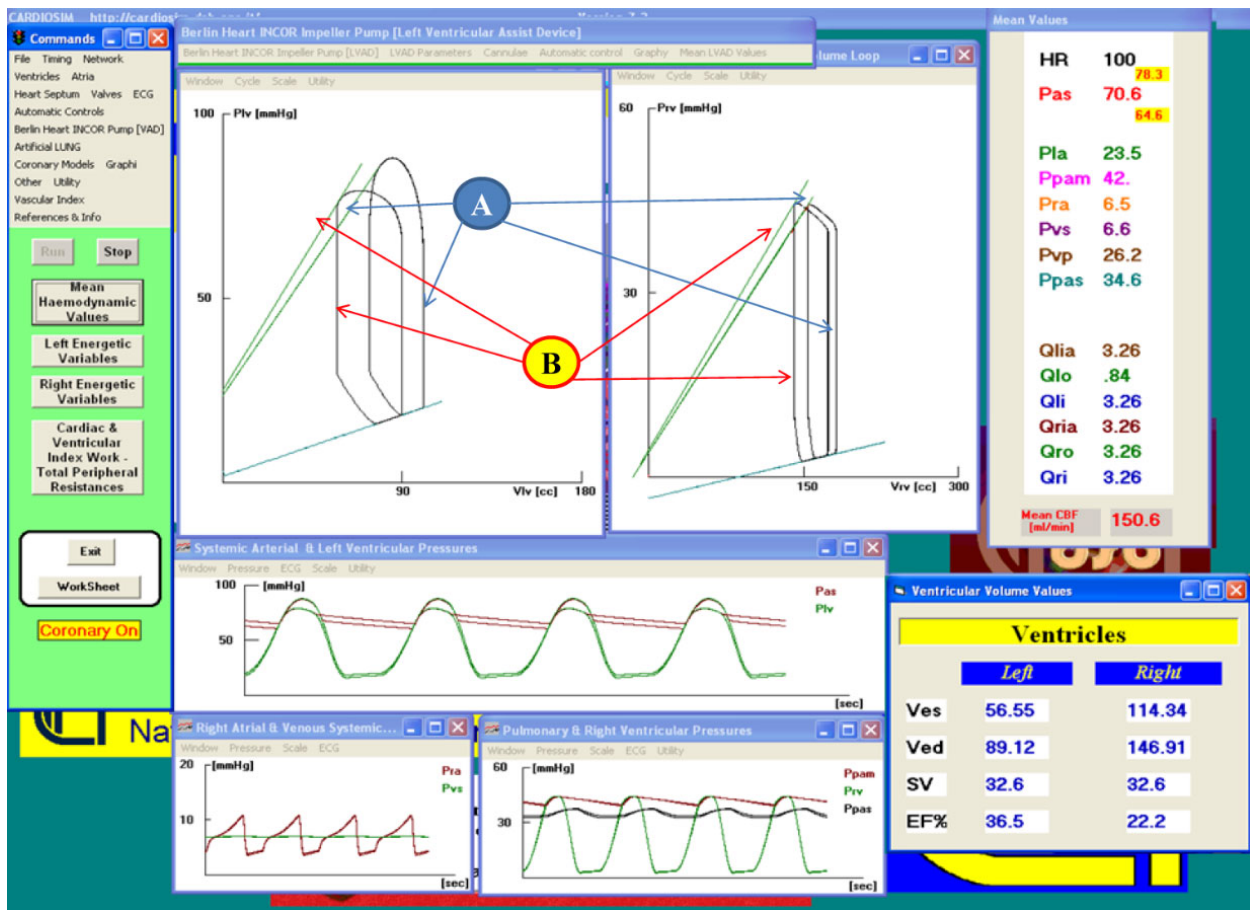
CARDIOSIM http://cardiosim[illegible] Version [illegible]

Commands
File Timing Network
Ventricles Atria
Heart Septum Valves ECG
Automatic Controls
Berlin Heart INCOR Pump [VAD]
Artificial LUNG
Coronary Models Graphi
Other Utility
Vascular Index
References & Info

Run
Stop
Mean Haemodynamic Values
Left Energetic Variables
Right Energetic Variables
Cardiac & Ventricular Index Work - Total Peripheral Resistances
Exit
WorkSheet
Coronary On

Berlin Heart INCOR Impeller Pump [Left Ventricular Assist Device]
Berlin Heart INCOR Impeller Pump [LVAD] LVAD Parameters Cannulae Automatic control Graphy Mean LVAD Values

Window Cycle Scale Utility
100 Plv [mmHg]
50
90 Vlv [cc] 180

Volume Loop
Window Cycle Scale Utility
60 Prv [mmHg]
30
150 Vrv [cc] 300

A
B

Mean Values
HR 100
78.3
Pas 70.6
64.6
Pla 23.5
Ppam 42.
Pra 6.5
Pvs 6.6
Pvp 26.2
Ppas 34.6
Qlia 3.26
Qlo .84
Qli 3.26
Qria 3.26
Qro 3.26
Qri 3.26
Mean CBF [ml/min] 150.6

Systemic Arterial & Left Ventricular Pressures
Window Pressure ECG Scale Utility
100 [mmHg]
50
Pas
Plv
[sec]

Ventricular Volume Values
Ventricles
| | Left | Right |
|---|---|---|
| Ves | 56.55 | 114.34 |
| Ved | 89.12 | 146.91 |
| SV | 32.6 | 32.6 |
| EF% | 36.5 | 22.2 |

Na

Right Atrial & Venous Systemic...
Window Pressure Scale ECG
20 [mmHg]
10
Pra
Pvs
[sec]

Pulmonary & Right Ventricular Pressures
Window Pressure Scale ECG Utility
60 [mmHg]
30
Ppam
Prv
Ppas
[sec]